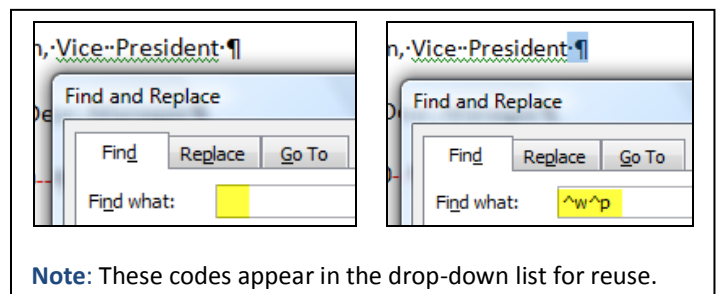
n,·Vice··President·¶

Find and Replace

Find Replace Go To

Find what:

n,·Vice··President·¶

Find and Replace

Find Replace Go To

Find what: ^w^p

Note: These codes appear in the drop-down list for reuse.